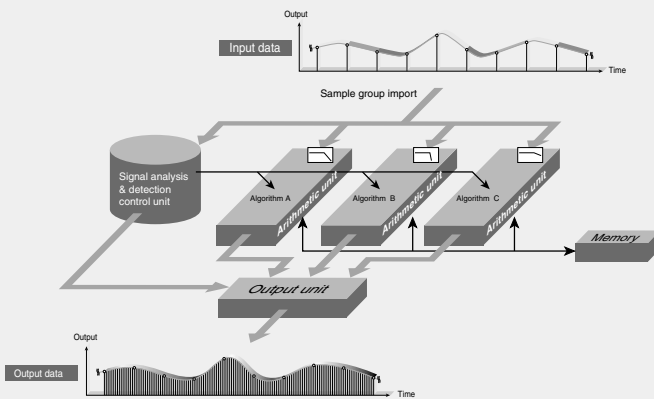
Output

Input data

Time

Sample group import

Signal analysis & detection control unit

Algorithm A

Arithmetic unit

Algorithm B

Arithmetic unit

Algorithm C

Arithmetic unit

Memory

Output unit

Output

Output data

Time